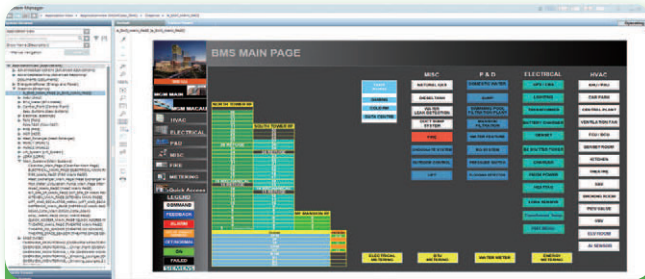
BMS MAIN PAGE

MISC

P & D

ELECTRICAL

HVAC

MCM MAIN

MCM MACAU

HVAC

ELECTRICAL

P&D

MISC

FIRE

METERING

SOUTH TOWER HF

SOUTH TOWER LF

NATURAL GAS

DIESEL TANK

WATER LEAK DETECTION

FIRE

DATA CENTRE

UPS / CRA

LIGHTING

TRANSFORMER

GENSET

FIRE PUMP

LEGEND

COMMAND

FEEDBACK

ALARM

ON

FAILED

SIEMENS

ELECTRICAL METERING

BTU METERING

WATER METER

ENERGY METERING

AHU / FAU

CHILLERS

CENTRAL PLANT

VENTILATION FAN

FCU / BCU

KITCHEN

FIRE EXIT

SMOKE

CO SENSOR